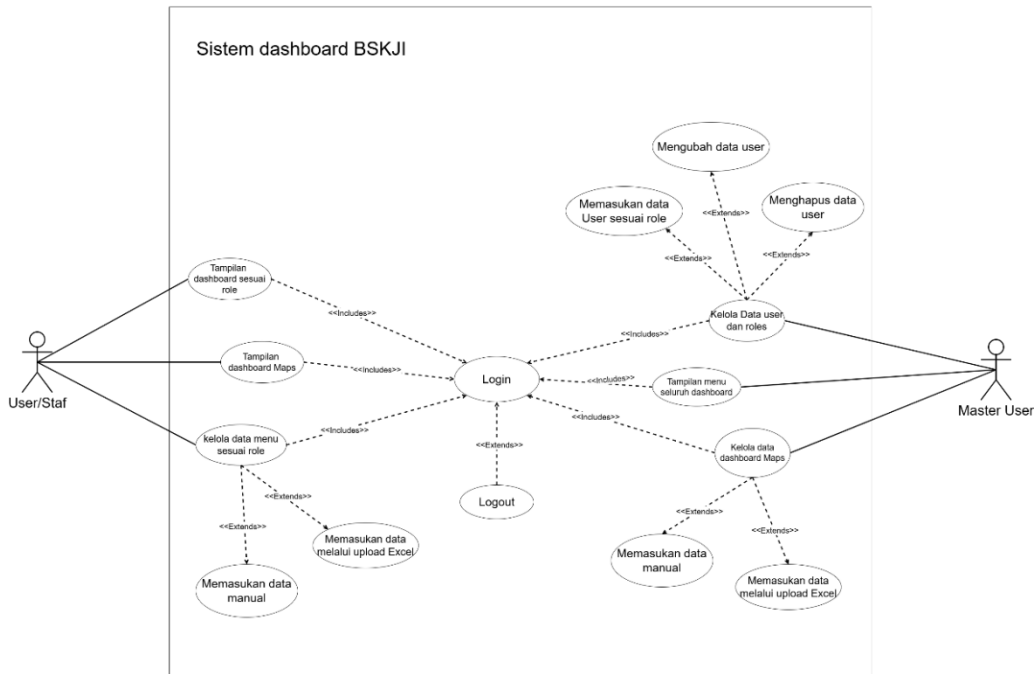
Sistem dashboard BSKJI

Mengubah data user

Memasukan data User sesuai role

<<Extends>>

Menghapus data user

<<Extends>>

<<Extends>>

Tampilan dashboard sesuai role

<<Includes>>

<<Includes>>

Kelola Data user dan roles

User/Staf

Tampilan dashboard Maps

<<Includes>>

Login

<<Includes>>

Tampilan menu seluruh dashboard

Master User

kelola data menu sesuai role

<<Includes>>

<<Includes>>

<<Extends>>

Kelola data dashboard Maps

<<Extends>>

Logout

<<Extends>>

<<Extends>>

<<Extends>>

Memasukan data melalui upload Excel

Memasukan data manual

Memasukan data manual

Memasukan data melalui upload Excel